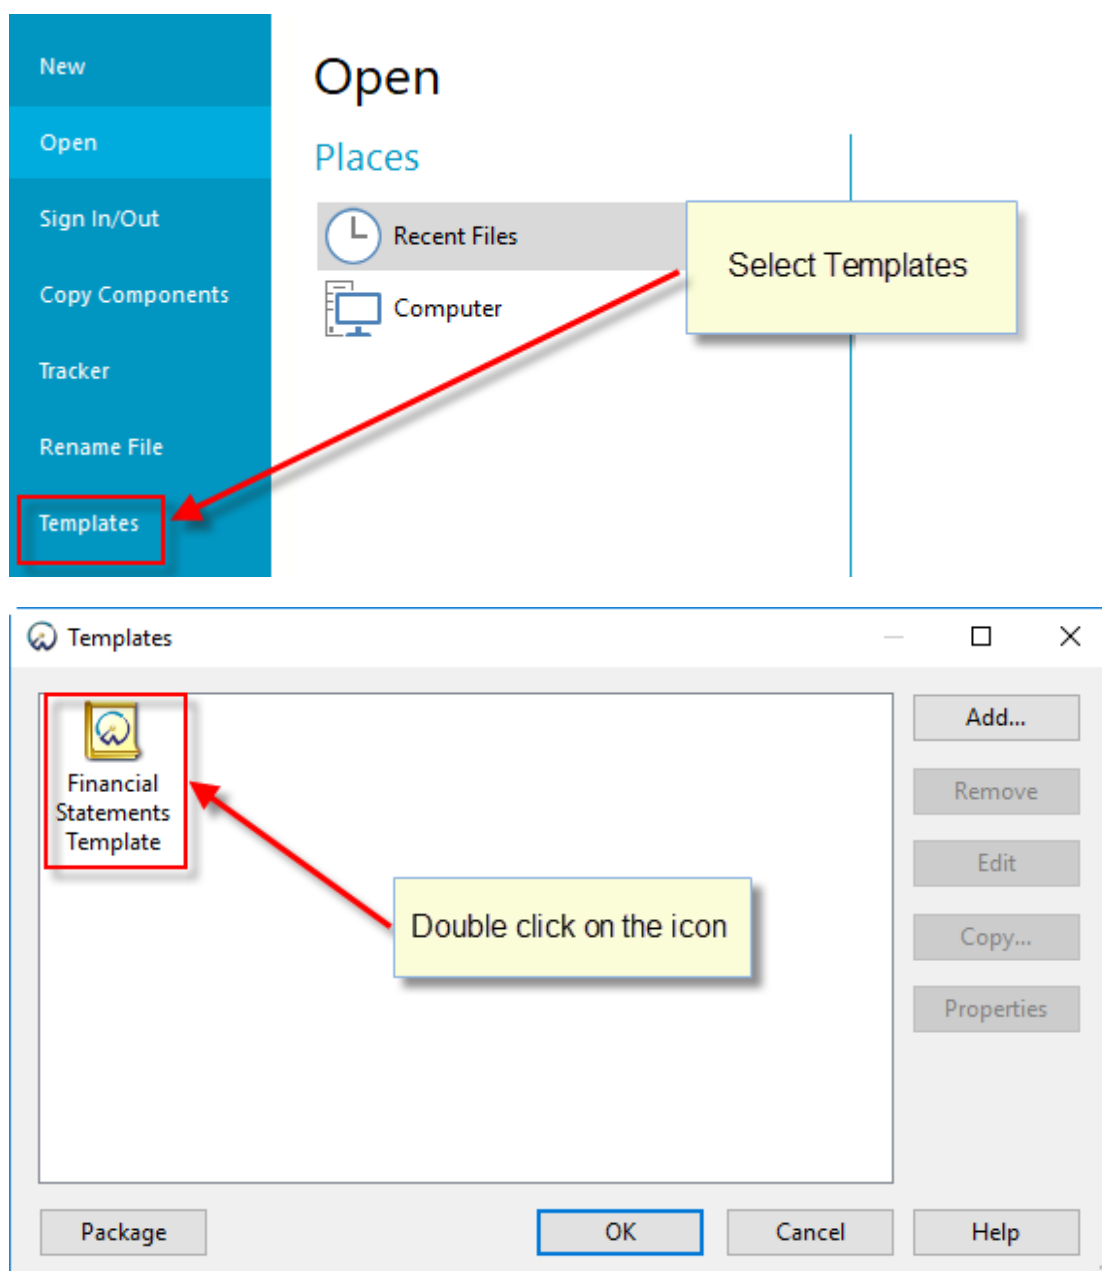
New
Open
Sign In/Out
Copy Components
Tracker
Rename File
Templates

Open

Places

Recent Files
Computer

Select Templates

Templates

Financial Statements Template

Double click on the icon

Add...
Remove
Edit
Copy...
Properties

Package
OK
Cancel
Help